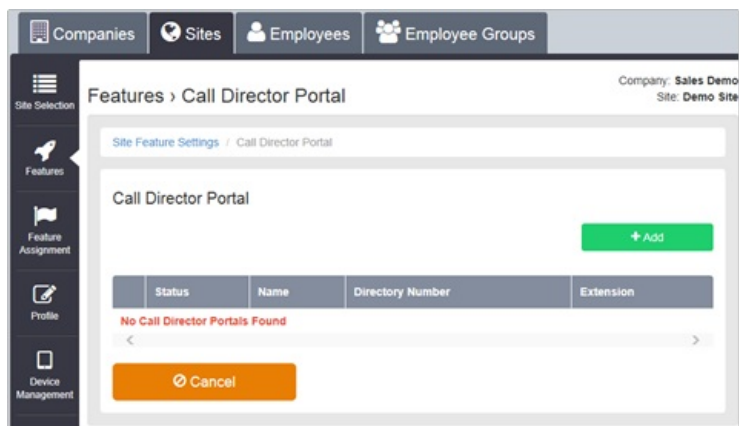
Companies Sites Employees Employee Groups

Site Selection

Features

Feature Assignment

Profile

Device Management

Features › Call Director Portal

Company: Sales Demo
Site: Demo Site

Site Feature Settings / Call Director Portal

Call Director Portal

+ Add

| | Status | Name | Directory Number | Extension |
|---|---|---|---|---|

No Call Director Portals Found

<

>

⊘ Cancel